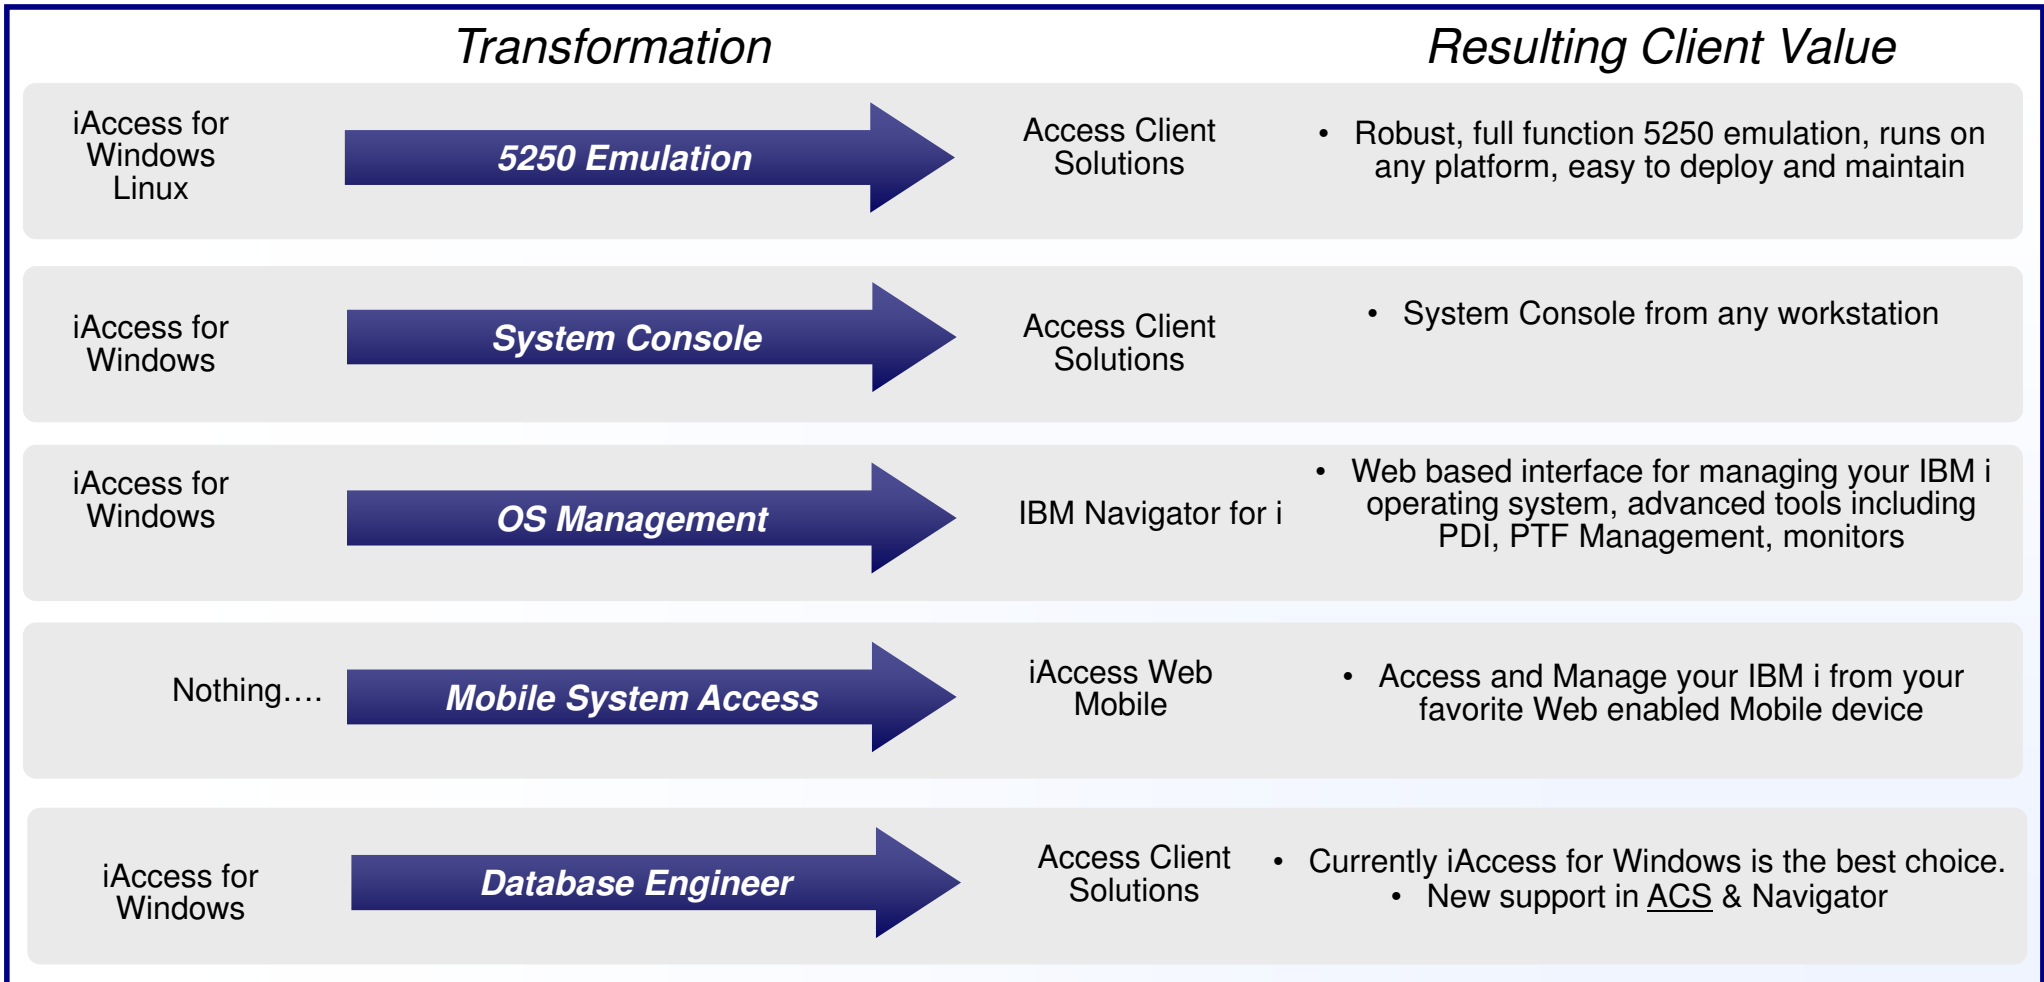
Transformation

Resulting Client Value

iAccess for Windows Linux

5250 Emulation

Access Client Solutions

• Robust, full function 5250 emulation, runs on any platform, easy to deploy and maintain

iAccess for Windows

System Console

Access Client Solutions

• System Console from any workstation

iAccess for Windows

OS Management

IBM Navigator for i

• Web based interface for managing your IBM i operating system, advanced tools including PDI, PTF Management, monitors

Nothing….

Mobile System Access

iAccess Web Mobile

• Access and Manage your IBM i from your favorite Web enabled Mobile device

iAccess for Windows

Database Engineer

Access Client Solutions

• Currently iAccess for Windows is the best choice.
• New support in ACS & Navigator